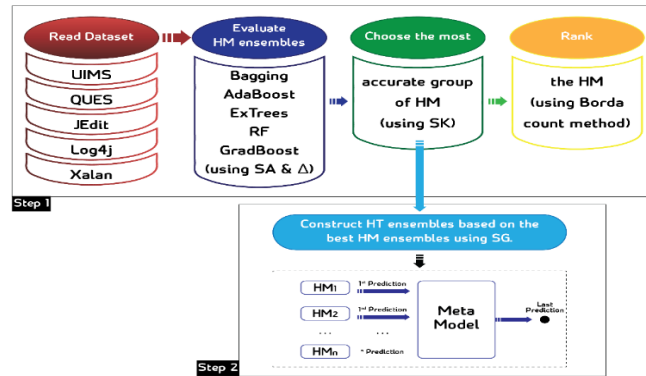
Read Dataset

UIMS

QUES

JEdit

Log4j

Xalan

Evaluate HM ensembles

Bagging
AdaBoost
ExTrees
RF
GradBoost
(using SA & $\Delta$)

Choose the most

accurate group of HM (using SK)

Rank

the HM (using Borda count method)

Step 1

Construct HT ensembles based on the best HM ensembles using SG.

$HM_1$

$1^{st}$ Prediction

$HM_2$

$1^{st}$ Prediction

...

...

$HM_n$

$^n$ Prediction

Meta Model

Last Prediction

Step 2